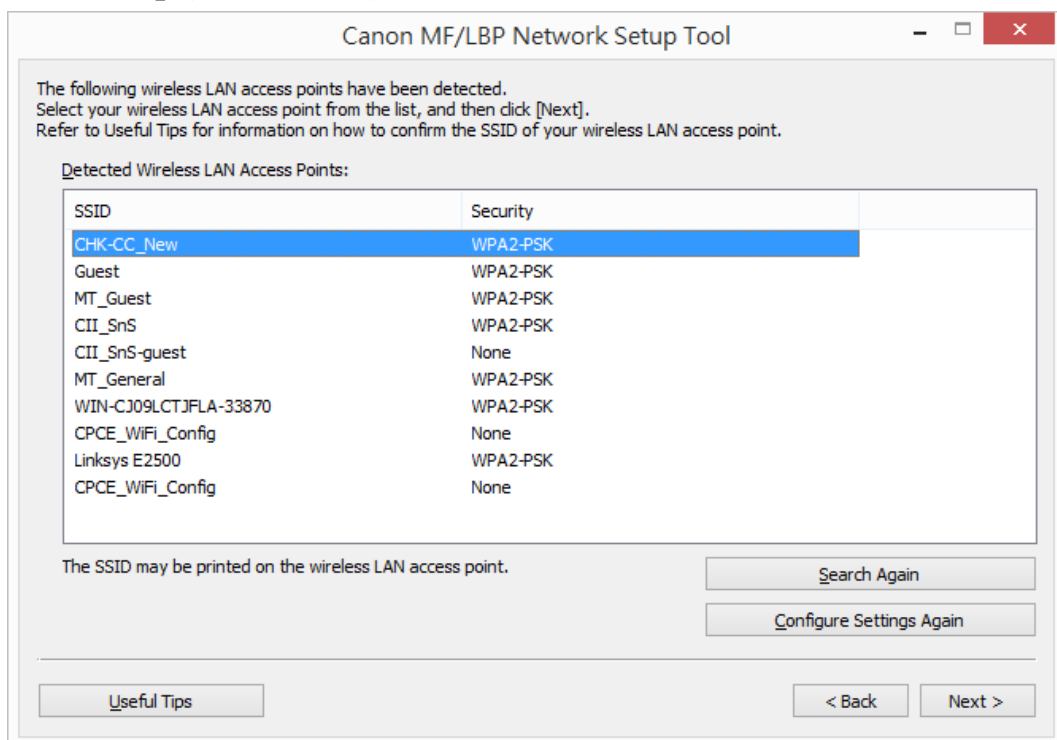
Canon MF/LBP Network Setup Tool

The following wireless LAN access points have been detected.
Select your wireless LAN access point from the list, and then click [Next].
Refer to Useful Tips for information on how to confirm the SSID of your wireless LAN access point.

Detected Wireless LAN Access Points:

| SSID | Security |
|---|---|
| CHK-CC_New | WPA2-PSK |
| Guest | WPA2-PSK |
| MT_Guest | WPA2-PSK |
| CII_SnS | WPA2-PSK |
| CII_SnS-guest | None |
| MT_General | WPA2-PSK |
| WIN-CJ09LCTJFLA-33870 | WPA2-PSK |
| CPCE_WiFi_Config | None |
| Linksys E2500 | WPA2-PSK |
| CPCE_WiFi_Config | None |

The SSID may be printed on the wireless LAN access point.

Search Again

Configure Settings Again

Useful Tips

< Back

Next >